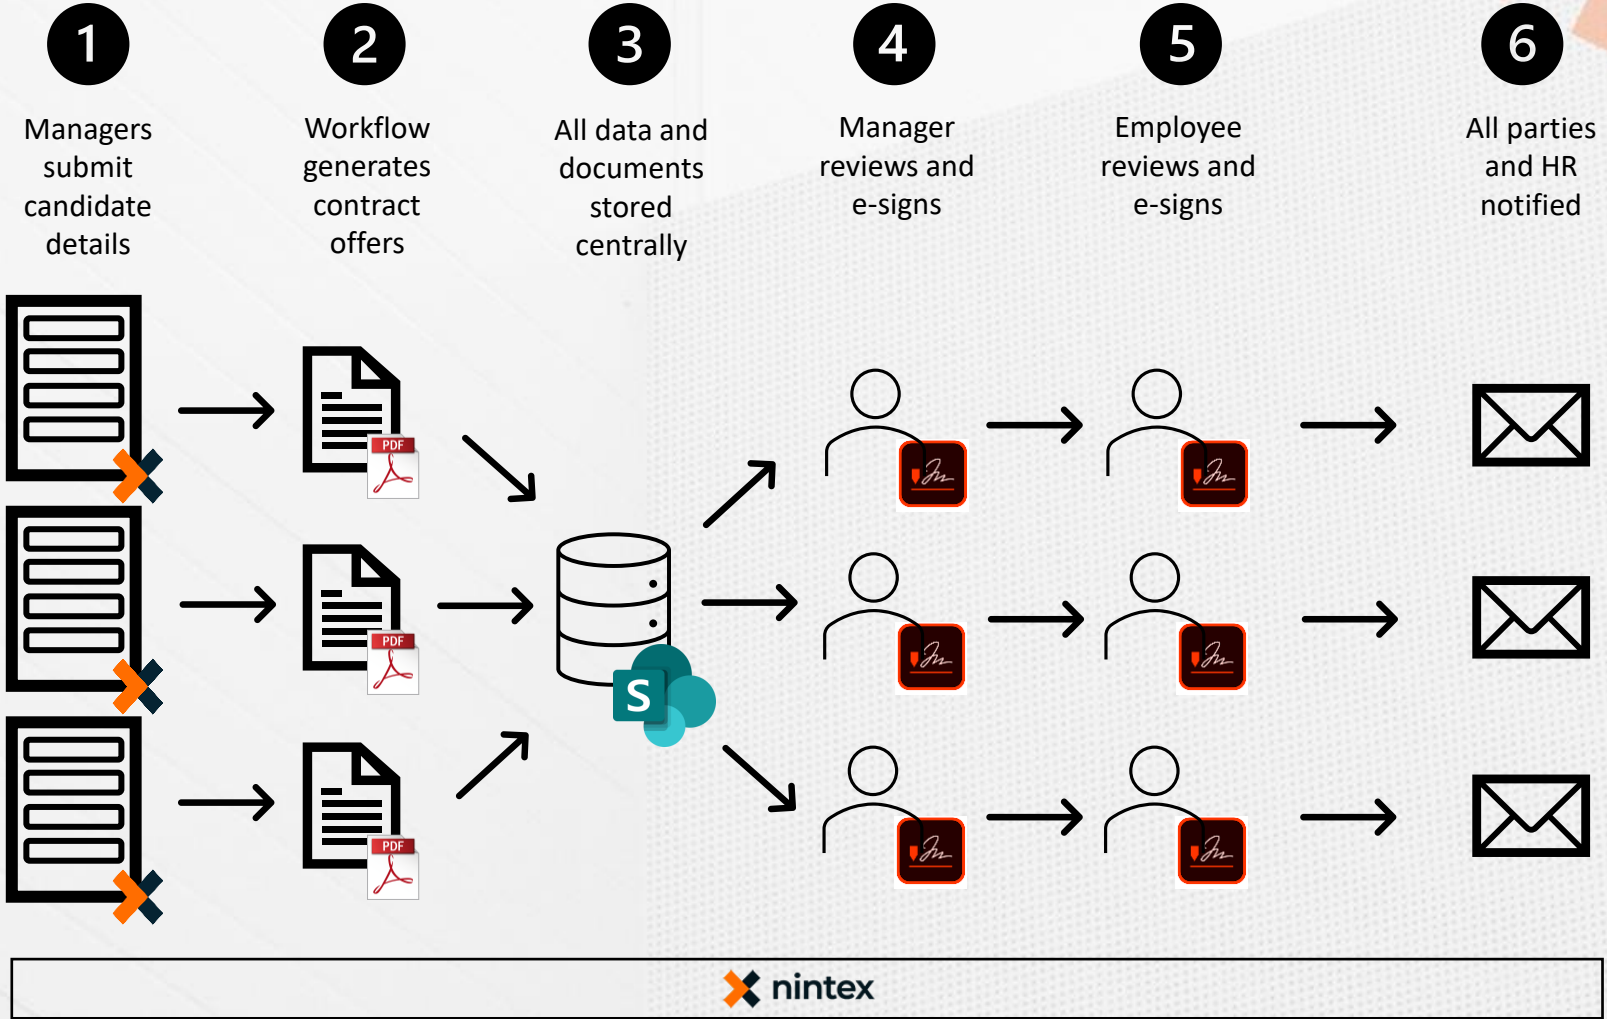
1
Managers submit candidate details

2
Workflow generates contract offers

3
All data and documents stored centrally

4
Manager reviews and e-signs

5
Employee reviews and e-signs

6
All parties and HR notified

PDF
PDF
PDF
S

nintex